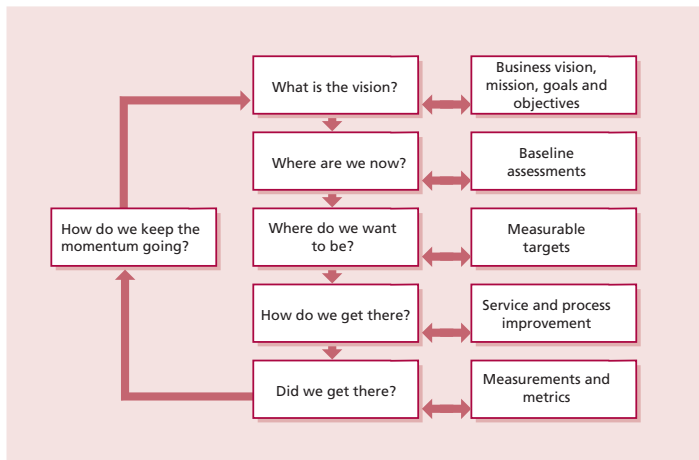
What is the vision?

Business vision, mission, goals and objectives

Where are we now?

Baseline assessments

How do we keep the momentum going?

Where do we want to be?

Measurable targets

How do we get there?

Service and process improvement

Did we get there?

Measurements and metrics